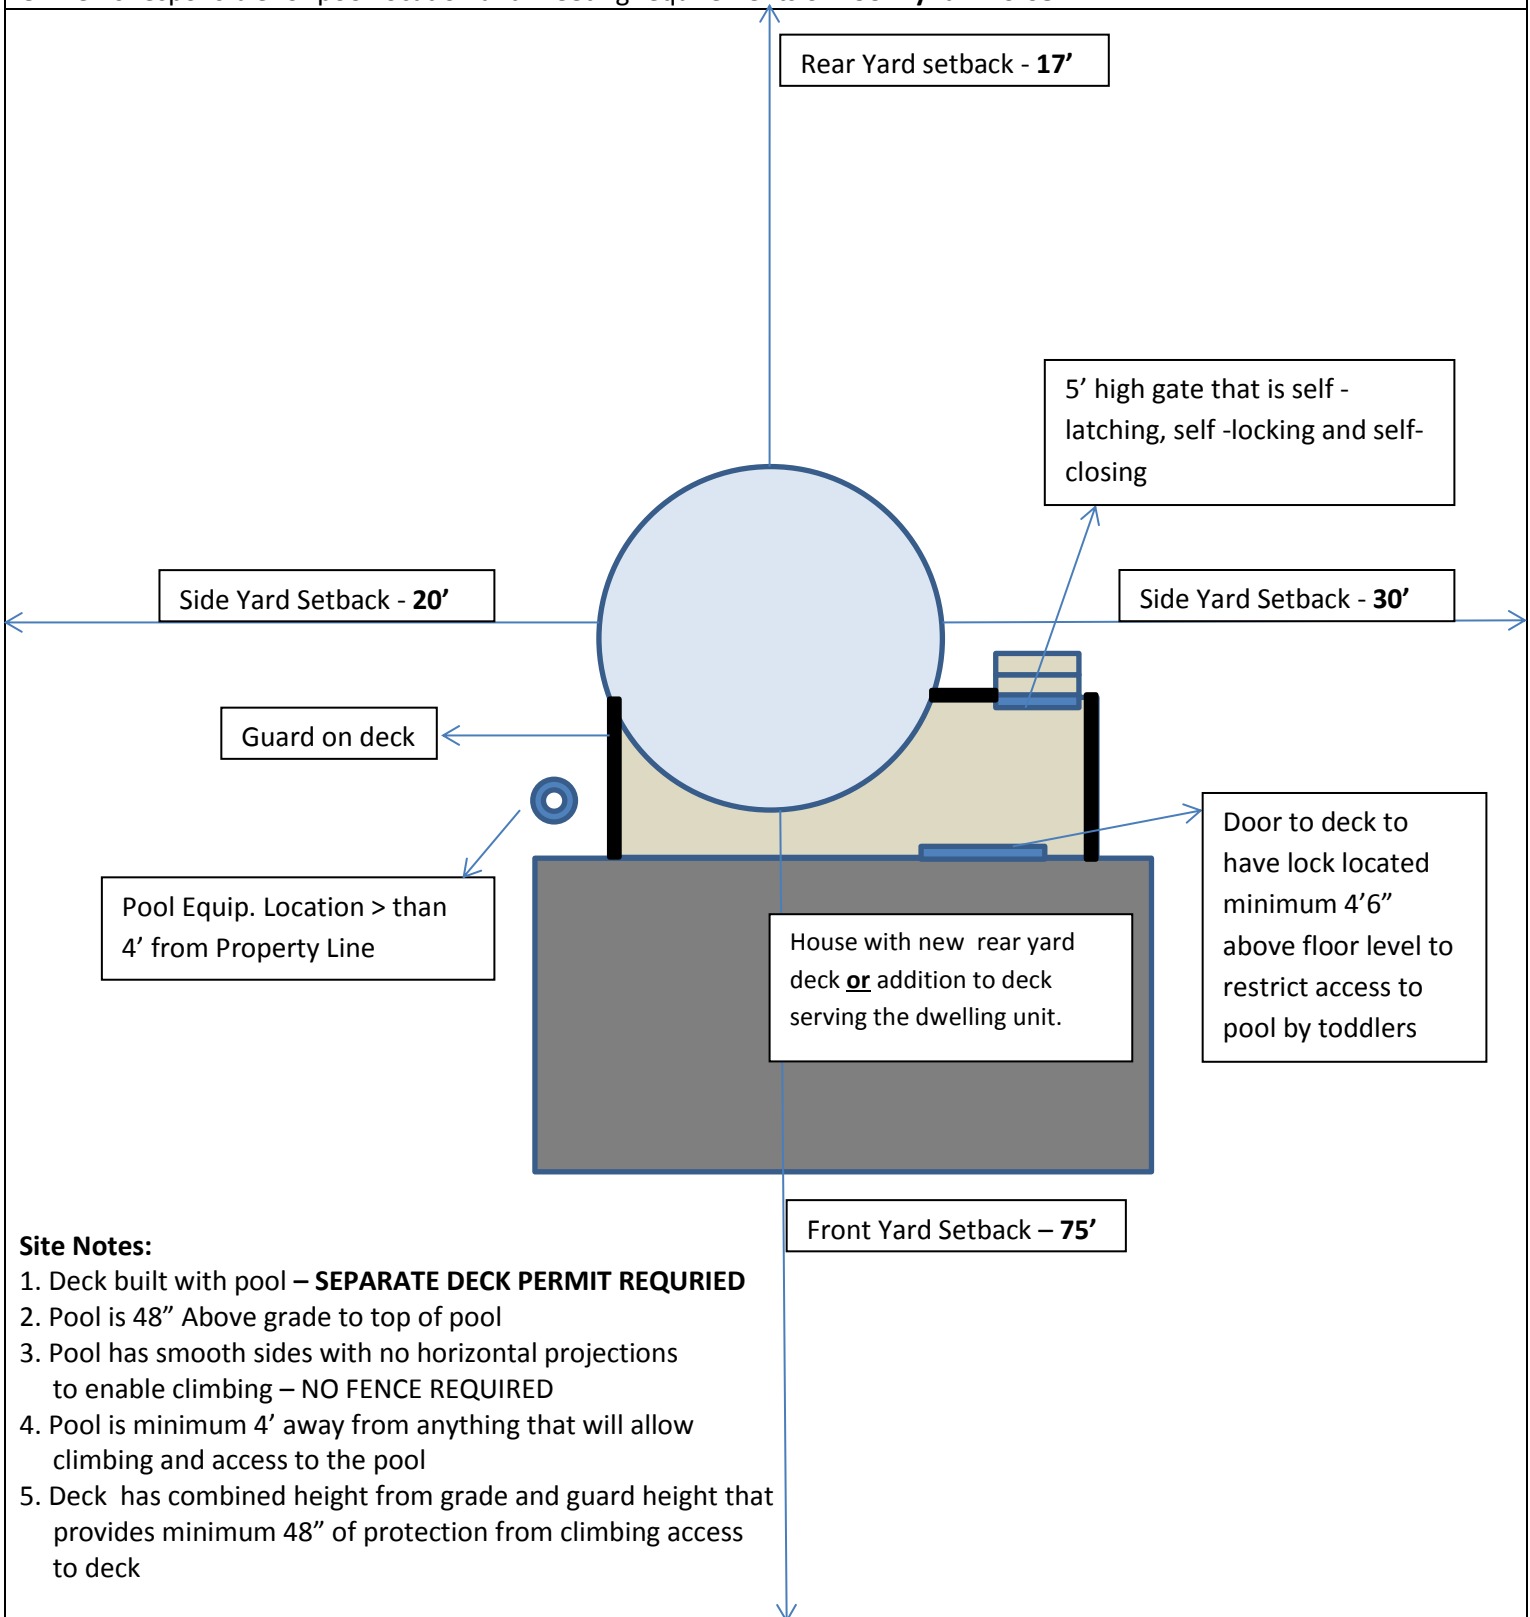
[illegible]

Rear Yard setback - **17’**

5’ high gate that is self -latching, self -locking and self-closing

Side Yard Setback - **20’**

Side Yard Setback - **30’**

Guard on deck

Door to deck to have lock located minimum 4’6” above floor level to restrict access to pool by toddlers

Pool Equip. Location > than 4’ from Property Line

House with new rear yard deck **or** addition to deck serving the dwelling unit.

Front Yard Setback – **75’**

**Site Notes:**
1. Deck built with pool **– SEPARATE DECK PERMIT REQURIED**
2. Pool is 48” Above grade to top of pool
3. Pool has smooth sides with no horizontal projections to enable climbing – NO FENCE REQUIRED
4. Pool is minimum 4’ away from anything that will allow climbing and access to the pool
5. Deck has combined height from grade and guard height that provides minimum 48” of protection from climbing access to deck